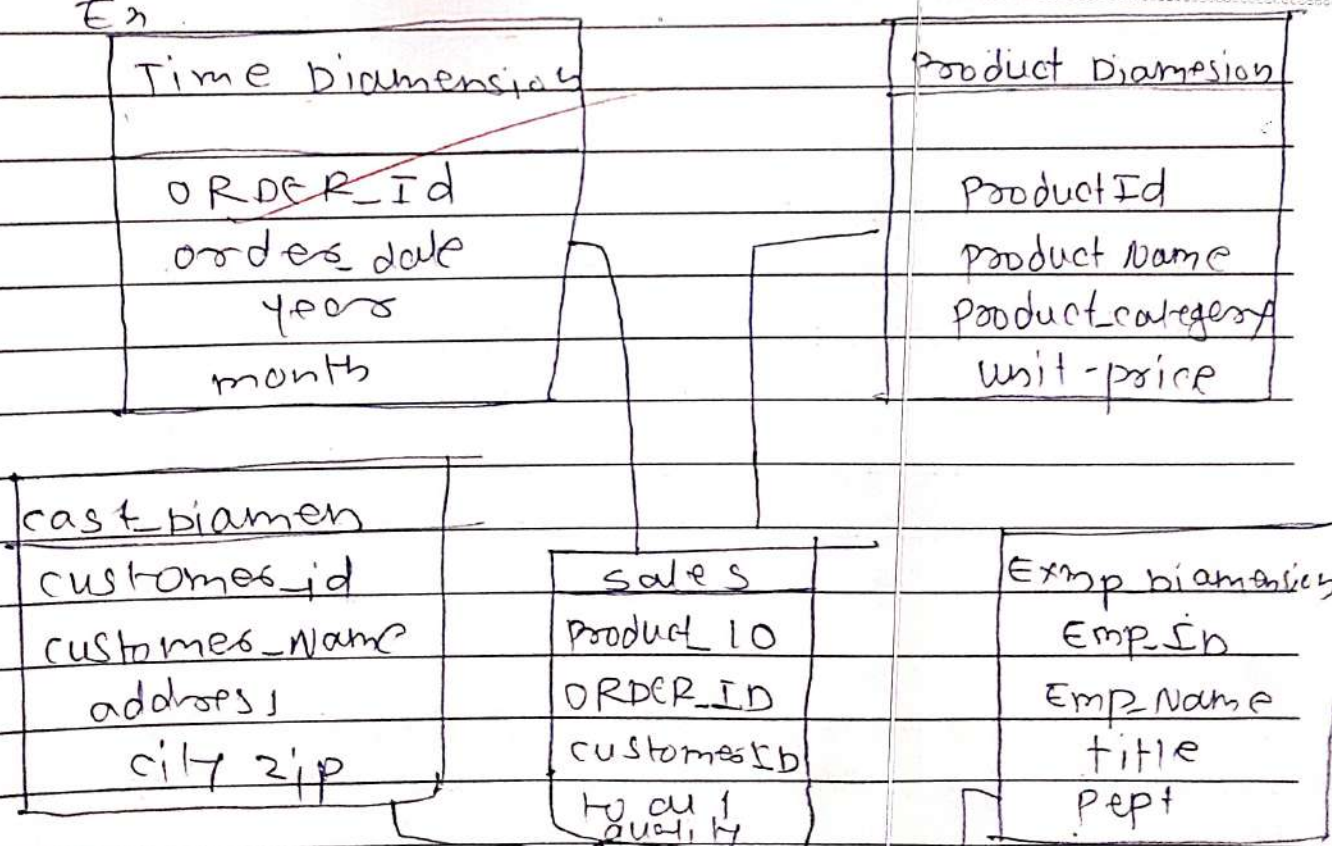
Ex

Time Diamension

ORDER_Id
order_date
year
month

Product Diamesion

ProductId
product Name
product_category
unit-price

cast_Diamen

customer_id
customer_Name
address
city zip

sales

Product_ID
ORDER_ID
customerID
total
quality

Emp Diamension

Emp_ID
Emp_Name
title
Dept